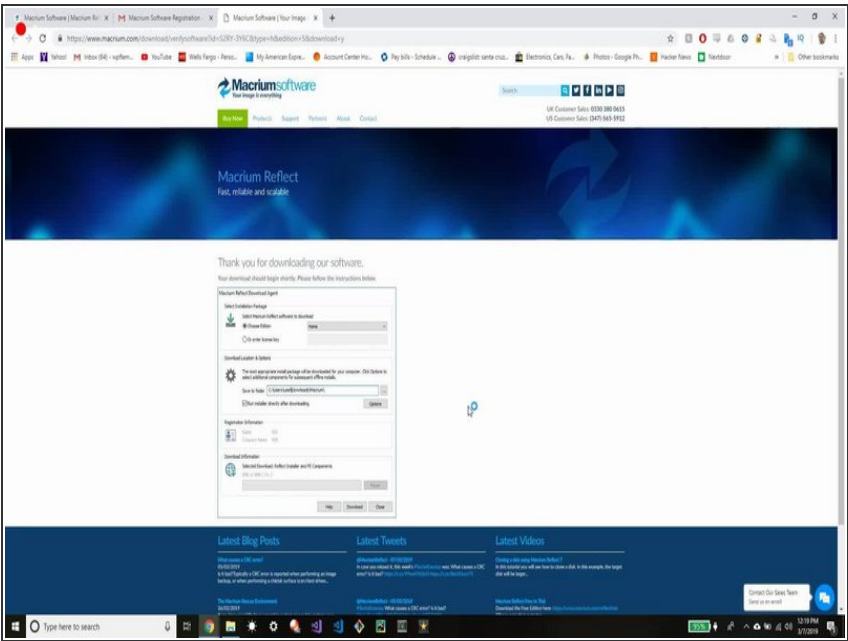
Macrium Software | Macrium Re... | Macrium Software Registration | Macrium Software | Your Image... | +

https://www.macrium.com/download/verifysoftware?id=...

Apps | Yahoo! | Inbox (84) | YouTube | Wells Fargo | My American Expre... | Account Center Ho... | Pay bills - Schedule | craigslist: santa cruz... | Electronics, Cars, Fa... | Photos - Google Ph... | Hacker News | Nextdoor | Other bookmarks

Macriumsoftware
Your image is everything

Search

UK Customer Sales: 0330 088 0655
US Customer Sales: (347) 565-5912

Buy Now | Products | Support | Partners | About | Contact

Macrium Reflect
Fast, reliable and scalable

Thank you for downloading our software.

Your download should begin shortly. Please follow the instructions below.

Macrium Reflect Download Agent

Select Installation Package
Select Macrium Reflect software to download
Choose Edition | Home
Or enter license key

Download Location & Options
The most appropriate install package will be downloaded for your computer. Click Options to select additional components for subsequent offline installs.
Save to folder | C:\Users\user\Downloads\Macrium
Run installer directly after downloading | Options

Registration Information
Sales: N/A
Outstanding News: N/A

Download Information
Selected Download: Reflect Installer and PE Components
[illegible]
Pause

Help | Download | Close

Latest Blog Posts
What causes a CRC error?
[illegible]
The Macrium Rescue Environment
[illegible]

Latest Tweets
@MacriumReflect - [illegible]
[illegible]
@MacriumReflect - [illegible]
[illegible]

Latest Videos
Cloning a disk using Macrium Reflect 7
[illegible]
Macrium Reflect Free in 7bit
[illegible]

Contact Our Sales Team
Send us an email

Type here to search

12:19 PM
3/7/2019